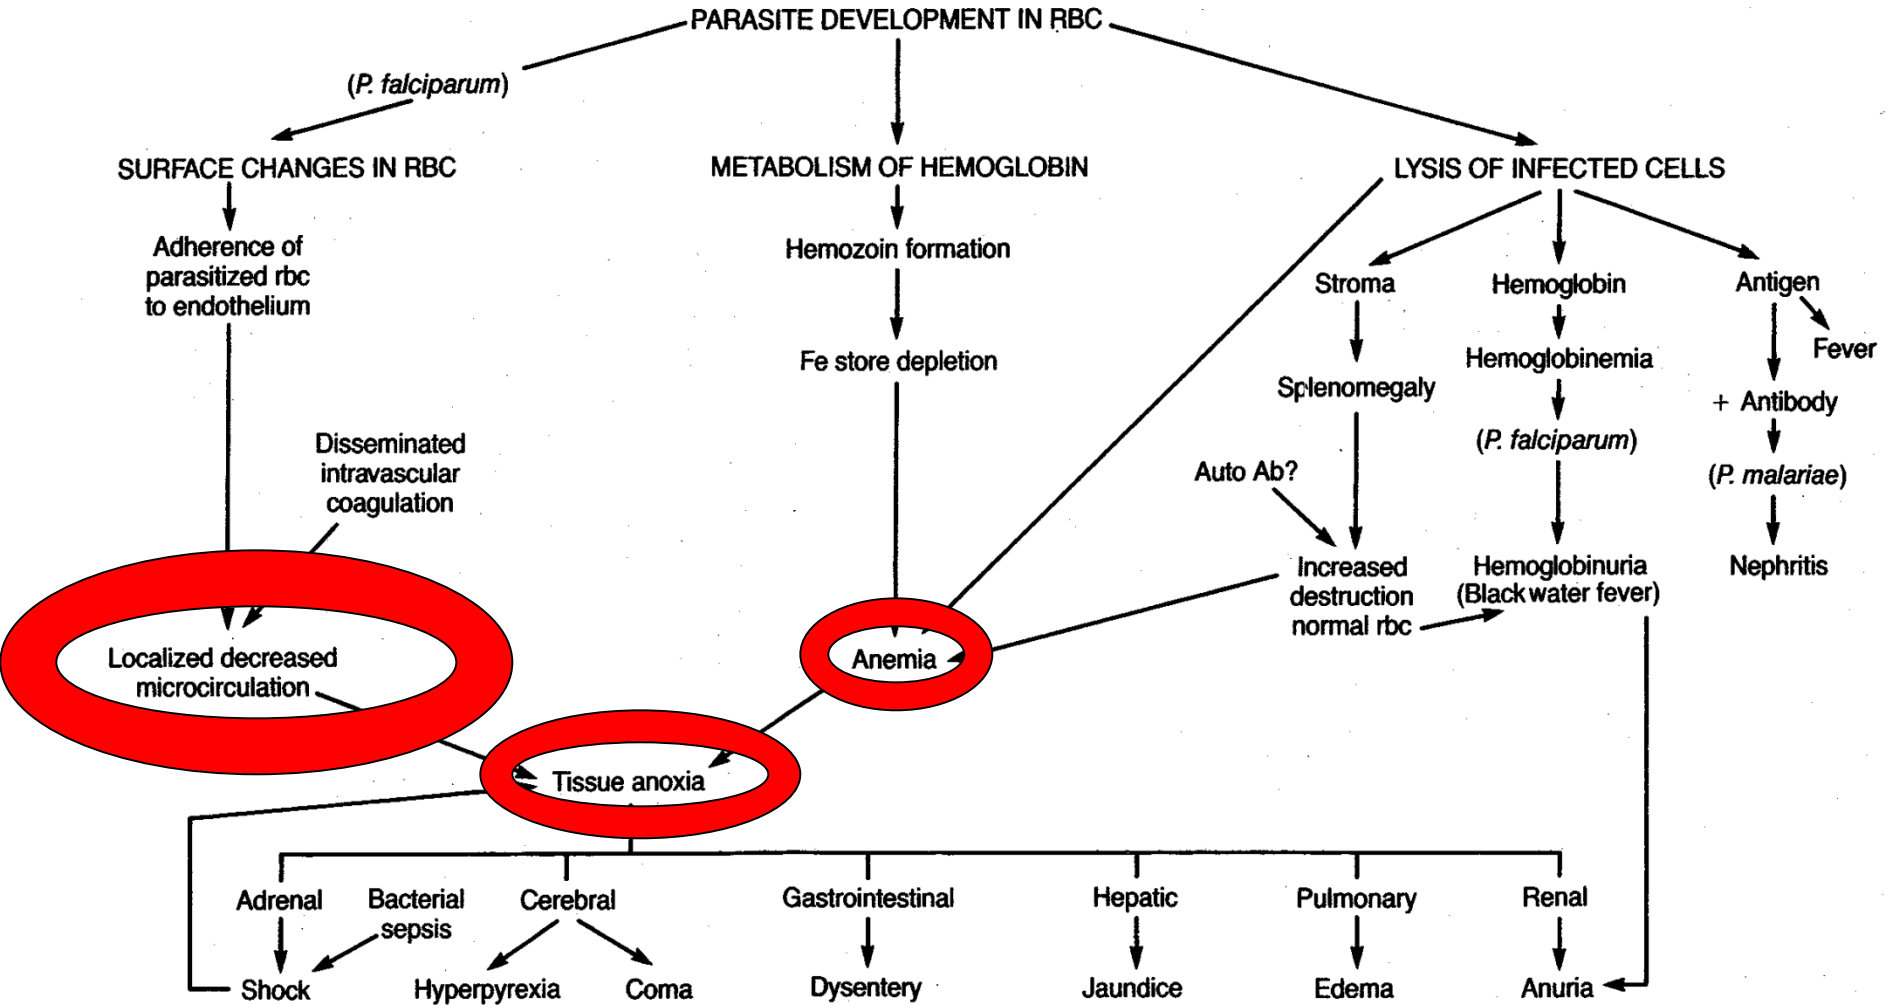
PARASITE DEVELOPMENT IN RBC

(P. falciparum)

SURFACE CHANGES IN RBC

METABOLISM OF HEMOGLOBIN

LYSIS OF INFECTED CELLS

Adherence of parasitized rbc to endothelium

Hemozoin formation

Fe store depletion

Stroma

Hemoglobin

Antigen

Fever

Splenomegaly

Hemoglobinemia

+ Antibody

(P. falciparum)

(P. malariae)

Auto Ab?

Disseminated intravascular coagulation

Increased destruction normal rbc

Hemoglobinuria (Blackwater fever)

Nephritis

Localized decreased microcirculation

Anemia

Tissue anoxia

Adrenal

Bacterial sepsis

Cerebral

Gastrointestinal

Hepatic

Pulmonary

Renal

Shock

Hyperpyrexia

Coma

Dysentery

Jaundice

Edema

Anuria